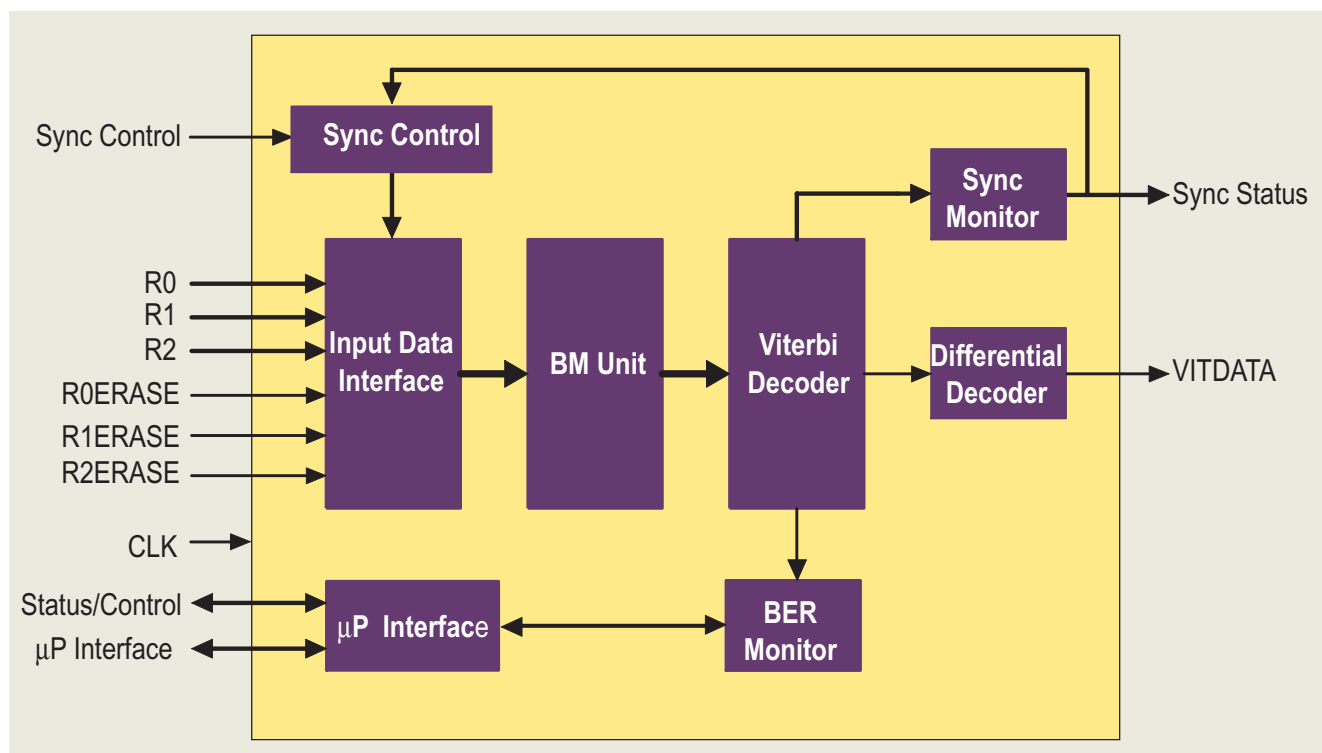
Sync Control
Sync Control
Sync Monitor
Sync Status
R0
R1
R2
R0ERASE
R1ERASE
R2ERASE
Input Data Interface
BM Unit
Viterbi Decoder
Differential Decoder
VITDATA
CLK
Status/Control
µP Interface
µP Interface
BER Monitor